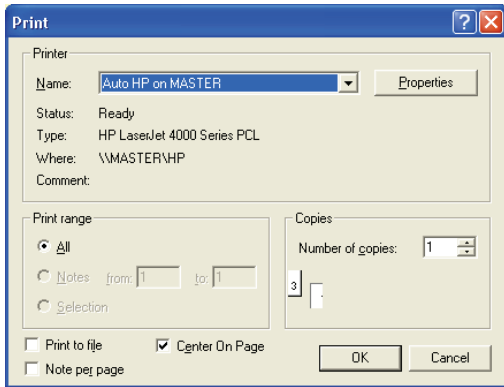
Print

Printer

Name: Auto HP on MASTER

Properties

Status: Ready

Type: HP LaserJet 4000 Series PCL

Where: \\MASTER\HP

Comment:

Print range

All

Notes from: 1 to: 1

Selection

Copies

Number of copies: 1

3

Print to file

Center On Page

Note per page

OK

Cancel